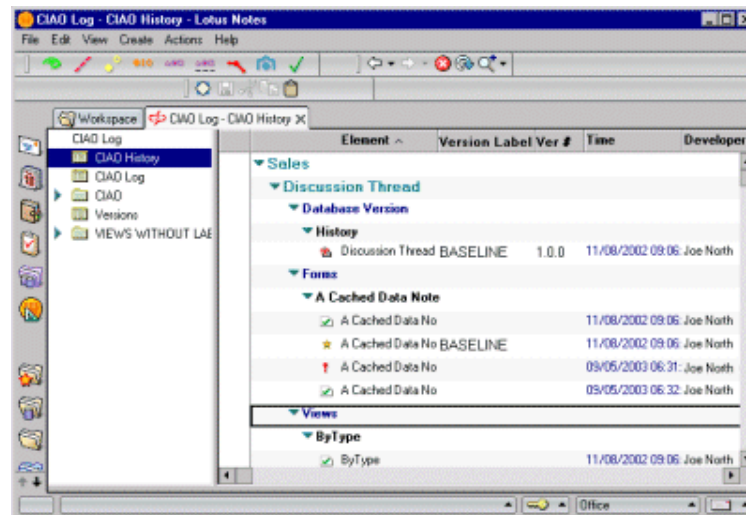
CIAO Log - CIAO History - Lotus Notes

File Edit View Create Actions Help

Workspace | CIAO Log - CIAO History

CIAO Log
CIAO History
CIAO Log
CIAO
Versions
VIEWS WITHOUT LAE

| Element | Version Label | Ver # | Time | Developer |
|---|---|---|---|---|
| Sales | | | | |
| Discussion Thread | | | | |
| Database Version | | | | |
| History | | | | |
| Discussion Thread | BASELINE | 1.0.0 | 11/08/2002 09:06 | Joe North |
| Forms | | | | |
| A Cached Data Note | | | | |
| A Cached Data No | | | 11/08/2002 09:06 | Joe North |
| A Cached Data No | BASELINE | | 11/08/2002 09:06 | Joe North |
| A Cached Data No | | | 09/05/2003 06:31 | Joe North |
| A Cached Data No | | | 09/05/2003 06:32 | Joe North |
| Views | | | | |
| ByType | | | | |
| ByType | | | 11/08/2002 09:06 | Joe North |

Office